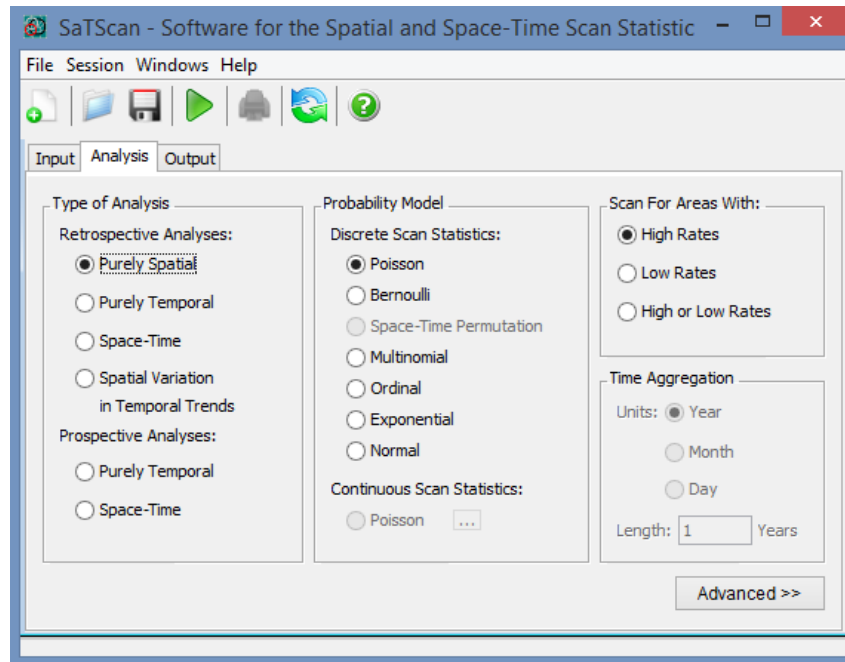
SaTScan - Software for the Spatial and Space-Time Scan Statistic

File Session Windows Help

Input Analysis Output

Type of Analysis
Retrospective Analyses:
Purely Spatial
Purely Temporal
Space-Time
Spatial Variation in Temporal Trends
Prospective Analyses:
Purely Temporal
Space-Time

Probability Model
Discrete Scan Statistics:
Poisson
Bernoulli
Space-Time Permutation
Multinomial
Ordinal
Exponential
Normal
Continuous Scan Statistics:
Poisson ...

Scan For Areas With:
High Rates
Low Rates
High or Low Rates

Time Aggregation
Units: Year
Month
Day
Length: 1 Years

Advanced >>